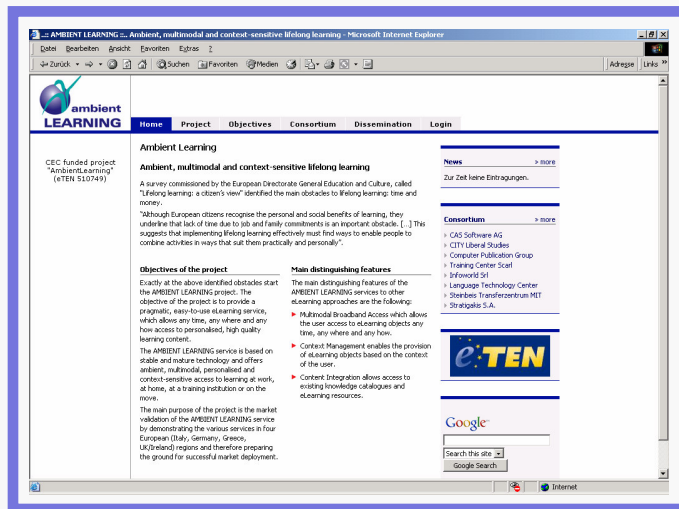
..:: AMBIENT LEARNING :.. Ambient, multimodal and context-sensitive lifelong learning - Microsoft Internet Explorer

Datei Bearbeiten Ansicht Favoriten Extras ?

Zurück Suchen Favoriten Medien Adresse Links »

ambient LEARNING

Home Project Objectives Consortium Dissemination Login

CEC funded project "AmbientLearning" (eTEN 510749)

Ambient Learning

Ambient, multimodal and context-sensitive lifelong learning

A survey commissioned by the European Directorate General Education and Culture, called "Lifelong learning: a citizen's view" identified the main obstacles to lifelong learning: time and money.

"Although European citizens recognise the personal and social benefits of learning, they underline that lack of time due to job and family commitments is an important obstacle. [...] This suggests that implementing lifelong learning effectively must find ways to enable people to combine activities in ways that suit them practically and personally".

Objectives of the project

Exactly at the above identified obstacles start the AMBIENT LEARNING project. The objective of the project is to provide a pragmatic, easy-to-use eLearning service, which allows any time, any where and any how access to personalised, high quality learning content.

The AMBIENT LEARNING service is based on stable and mature technology and offers ambient, multimodal, personalised and context-sensitive access to learning at work, at home, at a training institution or on the move.

The main purpose of the project is the market validation of the AMBIENT LEARNING service by demonstrating the various services in four European (Italy, Germany, Greece, UK/Ireland) regions and therefore preparing the ground for successful market deployment.

Main distinguishing features

The main distinguishing features of the AMBIENT LEARNING services to other eLearning approaches are the following:

Multimodal Broadband Access which allows the user access to eLearning objects any time, any where and any how.

Context Management enables the provision of eLearning objects based on the context of the user.

Content Integration allows access to existing knowledge catalogues and eLearning resources.

News » more

Zur Zeit keine Eintragungen.

Consortium » more

CAS Software AG
CITY Liberal Studies
Computer Publication Group
Training Center Scarl
Infoworld Srl
Language Technology Center
Steinbeis Transferzentrum MIT
Stratigakis S.A.

eTEN

Google

Search this site

Google Search

Internet